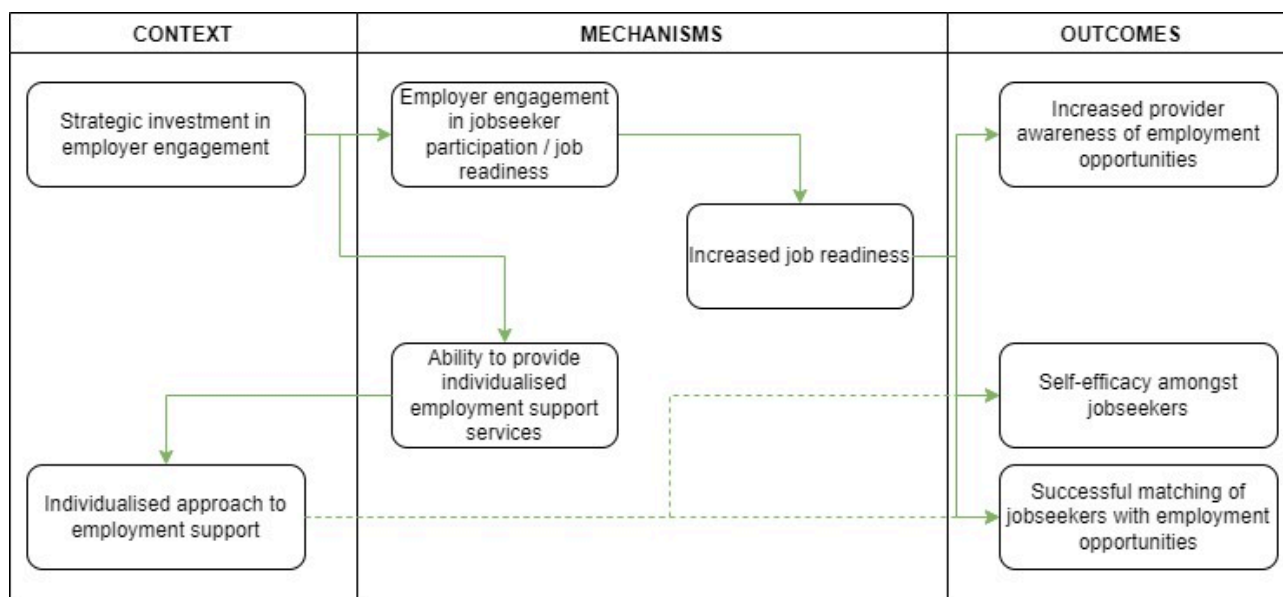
CONTEXT

MECHANISMS

OUTCOMES

Strategic investment in employer engagement

Employer engagement in jobseeker participation / job readiness

Increased provider awareness of employment opportunities

Increased job readiness

Ability to provide individualised employment support services

Self-efficacy amongst jobseekers

Individualised approach to employment support

Successful matching of jobseekers with employment opportunities